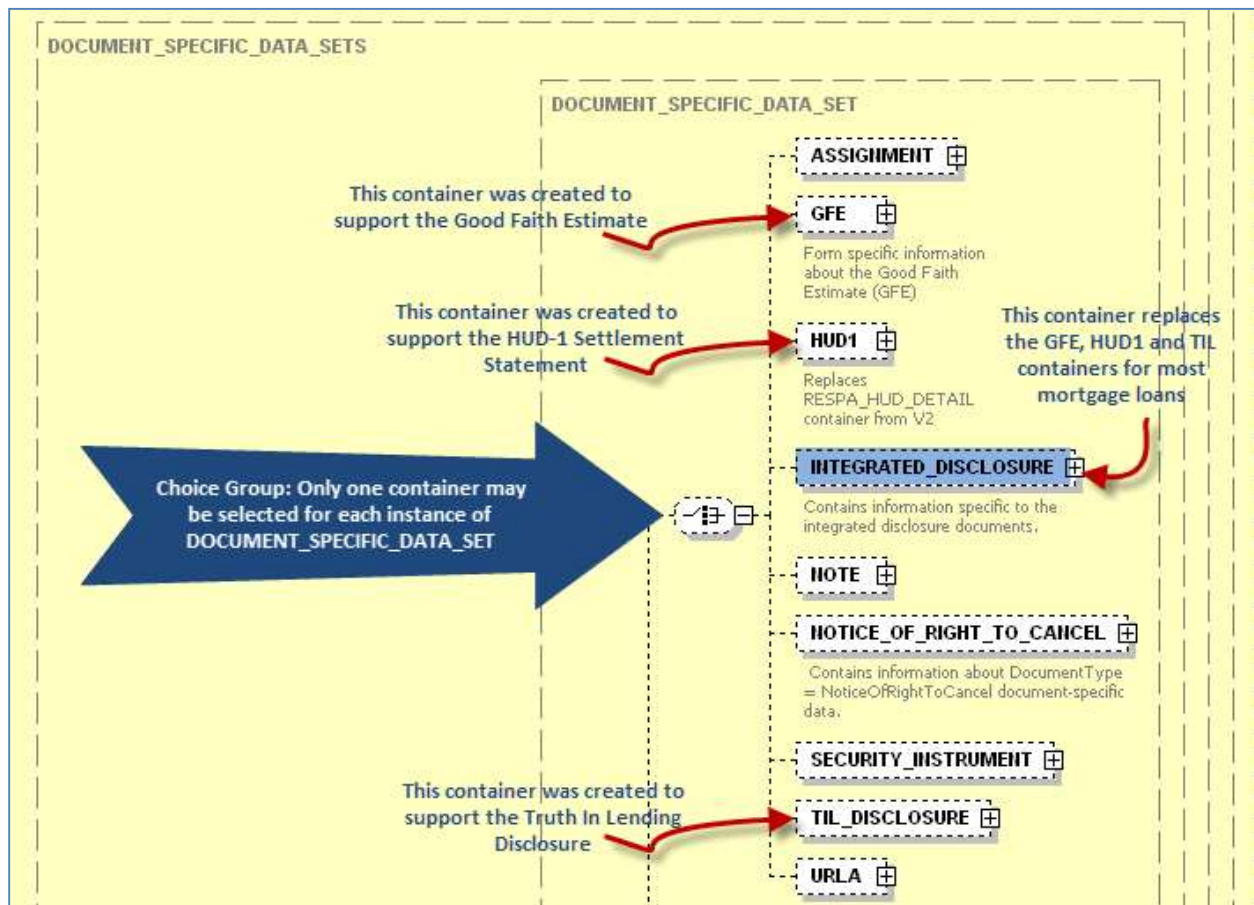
DOCUMENT_SPECIFIC_DATA_SETS

DOCUMENT_SPECIFIC_DATA_SET

ASSIGNMENT

This container was created to support the Good Faith Estimate

GFE

Form specific information about the Good Faith Estimate (GFE)

This container was created to support the HUD-1 Settlement Statement

HUD1

Replaces RESPA_HUD_DETAIL container from V2

This container replaces the GFE, HUD1 and TIL containers for most mortgage loans

Choice Group: Only one container may be selected for each instance of DOCUMENT_SPECIFIC_DATA_SET

INTEGRATED_DISCLOSURE

Contains information specific to the integrated disclosure documents.

NOTE

NOTICE_OF_RIGHT_TO_CANCEL

Contains information about DocumentType = NoticeOfRightToCancel document-specific data.

SECURITY_INSTRUMENT

This container was created to support the Truth In Lending Disclosure

TIL_DISCLOSURE

URLA